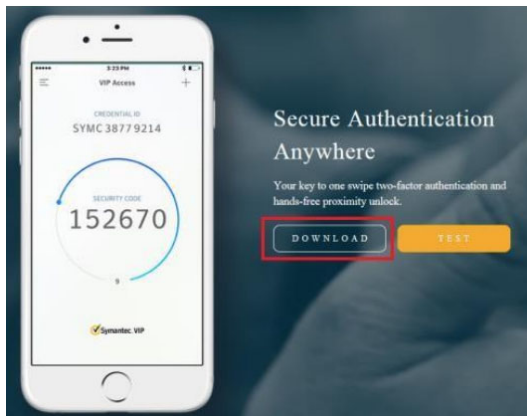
5:23 PM

VIP Access

CREDENTIAL ID

SYMC 38779214

SECURITY CODE

152670

9

Symantec. VIP

Secure Authentication Anywhere

Your key to one swipe two-factor authentication and hands-free proximity unlock.

DOWNLOAD

TEST